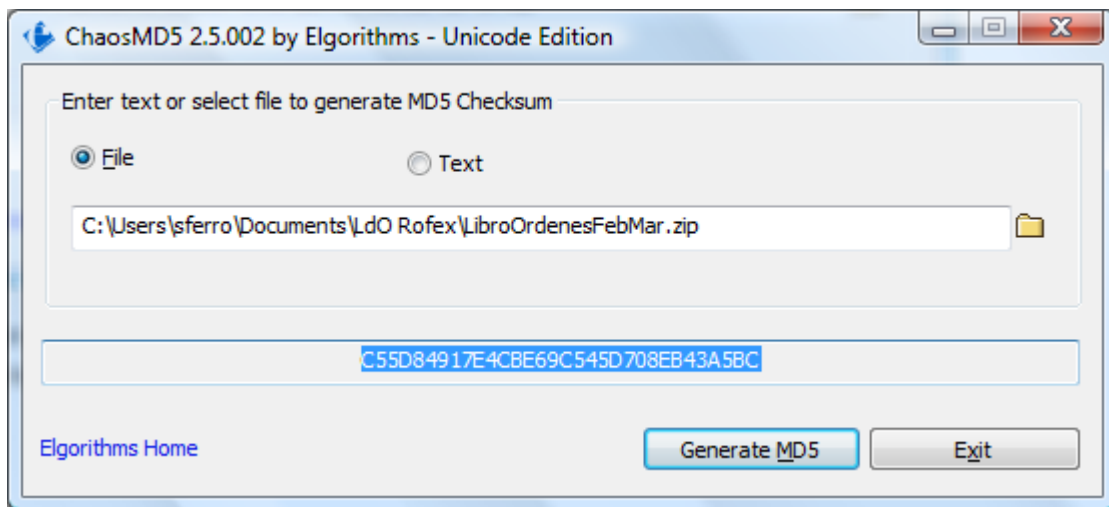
ChaosMD5 2.5.002 by Elgorithms - Unicode Edition

Enter text or select file to generate MD5 Checksum

File

Text

C:\Users\sferro\Documents\LdO Rofex\LibroOrdenesFebMar.zip

C55D84917E4CBE69C545D708EB43A5BC

Elgorithms Home

Generate MD5

Exit